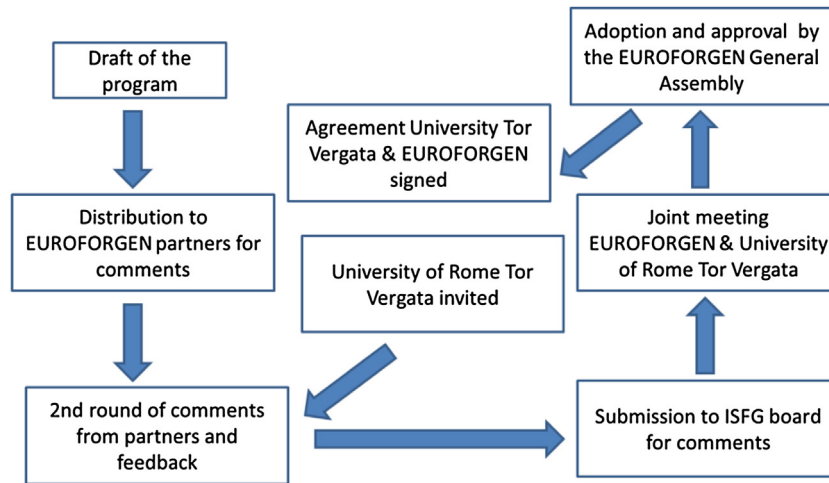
Draft of the program

Distribution to EUROFORGEN partners for comments

2nd round of comments from partners and feedback

University of Rome Tor Vergata invited

Submission to ISFG board for comments

Joint meeting EUROFORGEN & University of Rome Tor Vergata

Adoption and approval by the EUROFORGEN General Assembly

Agreement University Tor Vergata & EUROFORGEN signed